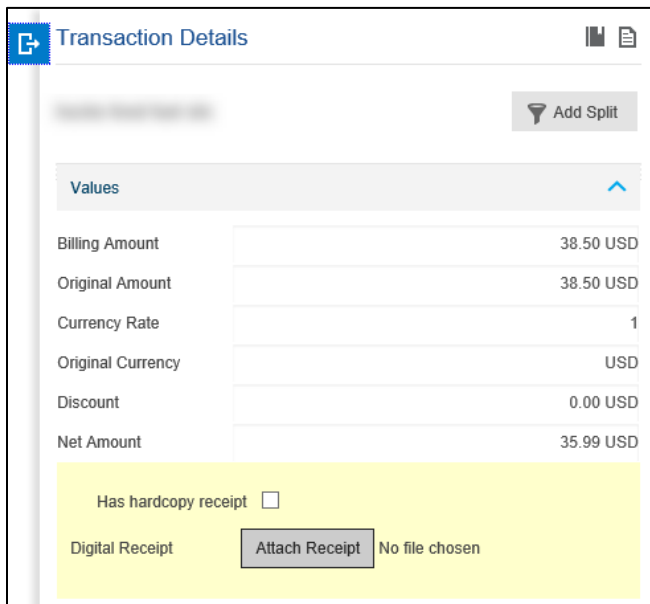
Transaction Details

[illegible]

Add Split

Values

| Billing Amount | 38.50 USD |
|---|---|
| Original Amount | 38.50 USD |
| Currency Rate | 1 |
| Original Currency | USD |
| Discount | 0.00 USD |
| Net Amount | 35.99 USD |

Has hardcopy receipt

Digital Receipt Attach Receipt No file chosen